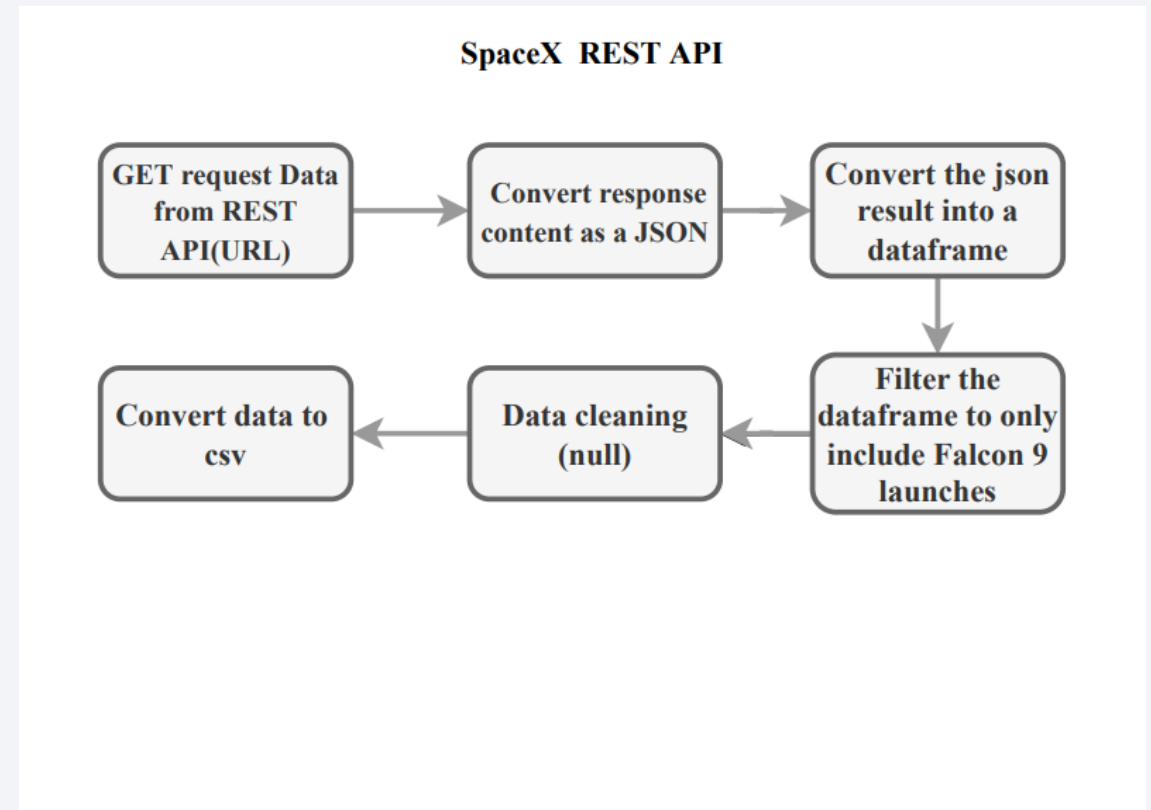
SpaceX REST API

GET request Data from REST API(URL)

Convert response content as a JSON

Convert the json result into a dataframe

Filter the dataframe to only include Falcon 9 launches

Data cleaning (null)

Convert data to csv